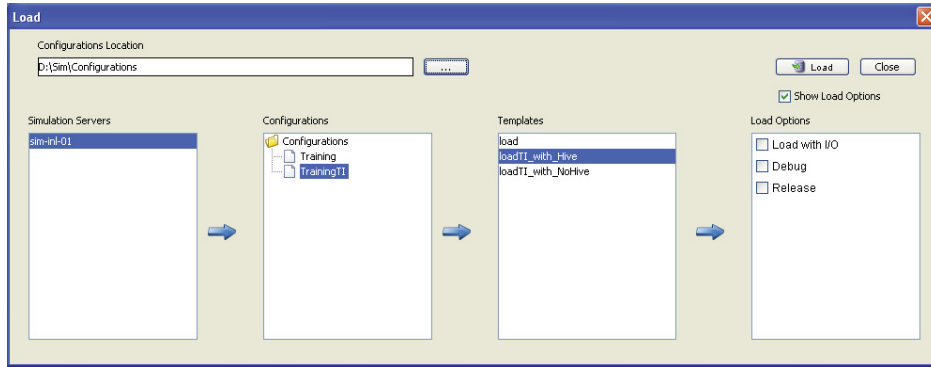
Load

Configurations Location

D:\Sim\Configurations

...

Load

Close

Show Load Options

Simulation Servers

sim-inl-01

Configurations

Configurations

Training

TrainingTI

Templates

load

loadTI_with_Hive

loadTI_with_NoHive

Load Options

Load with I/O

Debug

Release